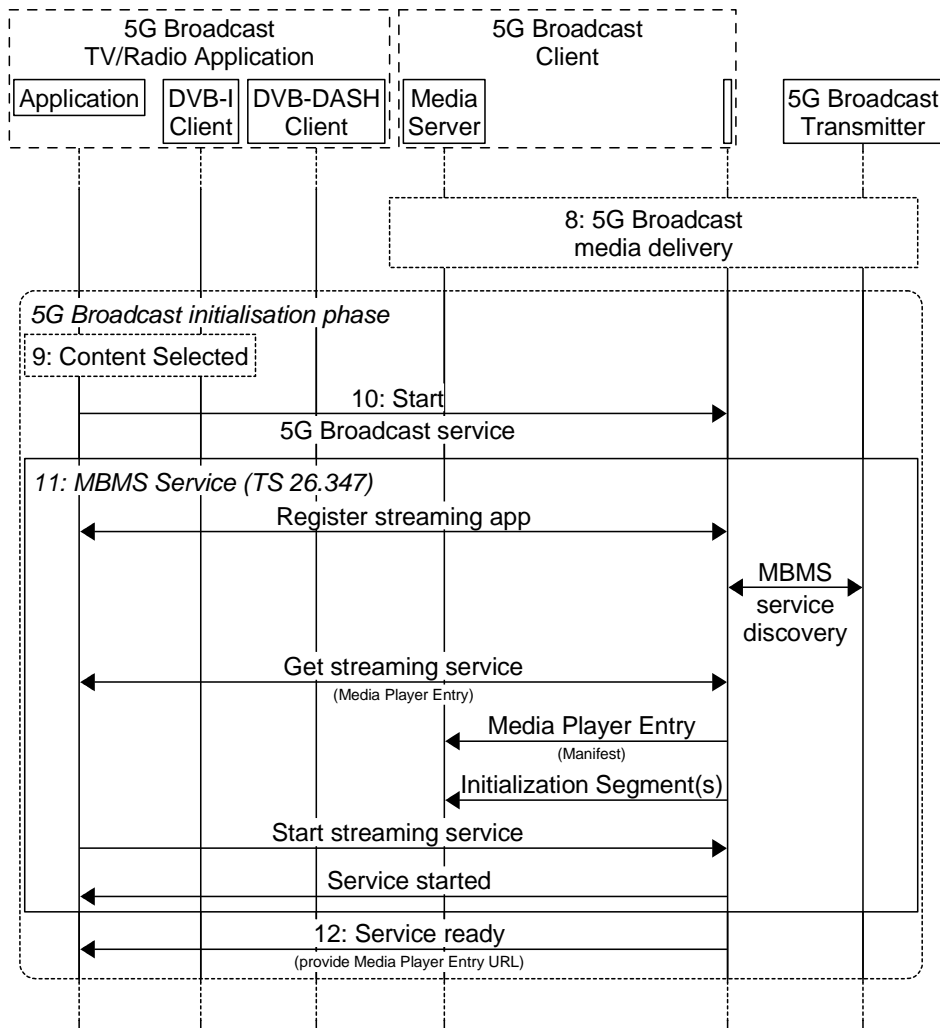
5G Broadcast TV/Radio Application

Application

DVB-I Client

DVB-DASH Client

5G Broadcast Client

Media Server

5G Broadcast Transmitter

8: 5G Broadcast media delivery

5G Broadcast initialisation phase

9: Content Selected

10: Start 5G Broadcast service

11: MBMS Service (TS 26.347)

Register streaming app

MBMS service discovery

Get streaming service

(Media Player Entry)

Media Player Entry

(Manifest)

Initialization Segment(s)

Start streaming service

Service started

12: Service ready

(provide Media Player Entry URL)